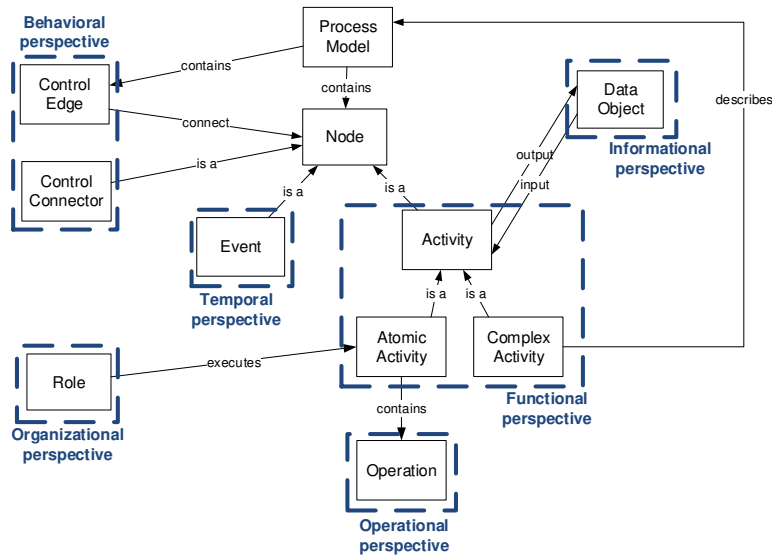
Behavioral perspective

Process Model

contains

Control Edge

contains

connect

Node

Data Object

describes

Informational perspective

is a

Control Connector

is a

is a

output

input

Event

Activity

Temporal perspective

is a

is a

Atomic Activity

Complex Activity

Role

executes

Organizational perspective

contains

Functional perspective

Operation

Operational perspective